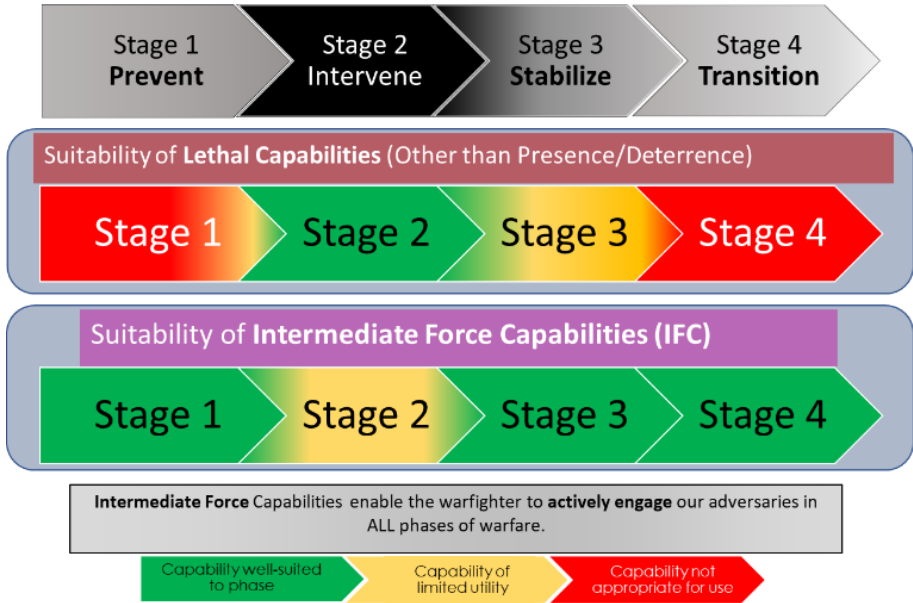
Stage 1
Prevent

Stage 2
Intervene

Stage 3
Stabilize

Stage 4
Transition

Suitability of Lethal Capabilities (Other than Presence/Deterrence)

Stage 1

Stage 2

Stage 3

Stage 4

Suitability of Intermediate Force Capabilities (IFC)

Stage 1

Stage 2

Stage 3

Stage 4

Intermediate Force Capabilities enable the warfighter to actively engage our adversaries in ALL phases of warfare.

Capability well-suited to phase

Capability of limited utility

Capability not appropriate for use